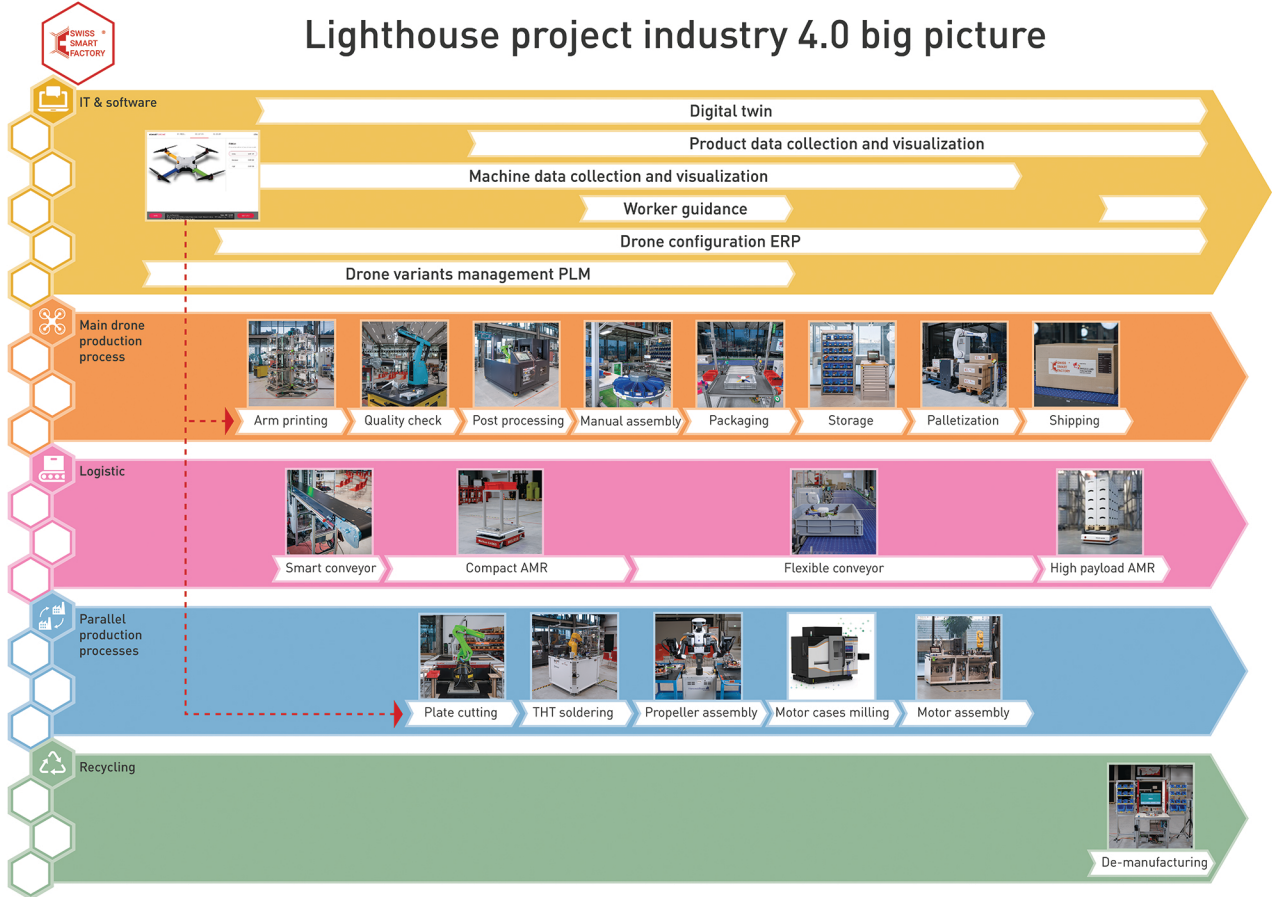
SWISS SMART FACTORY ®

Lighthouse project industry 4.0 big picture

IT & software

Digital twin

Product data collection and visualization

Machine data collection and visualization

Worker guidance

Drone configuration ERP

Drone variants management PLM

Main drone production process

Arm printing

Quality check

Post processing

Manual assembly

Packaging

Storage

Palletization

Shipping

Logistic

Smart conveyor

Compact AMR

Flexible conveyor

High payload AMR

Parallel production processes

Plate cutting

THT soldering

Propeller assembly

Motor cases milling

Motor assembly

Recycling

De-manufacturing